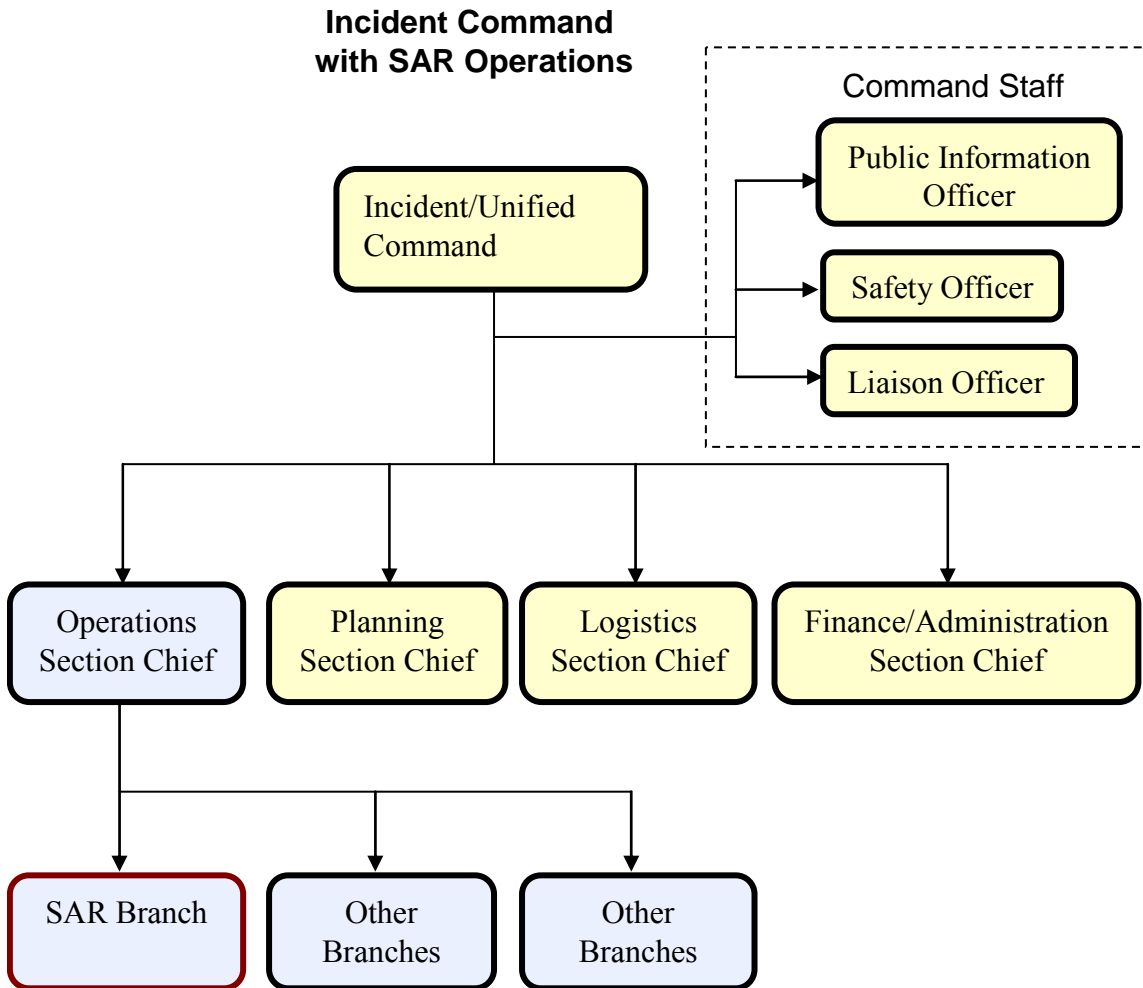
Incident Command with SAR Operations

Command Staff

Public Information Officer

Safety Officer

Liaison Officer

Incident/Unified Command

Operations Section Chief

Planning Section Chief

Logistics Section Chief

Finance/Administration Section Chief

SAR Branch

Other Branches

Other Branches